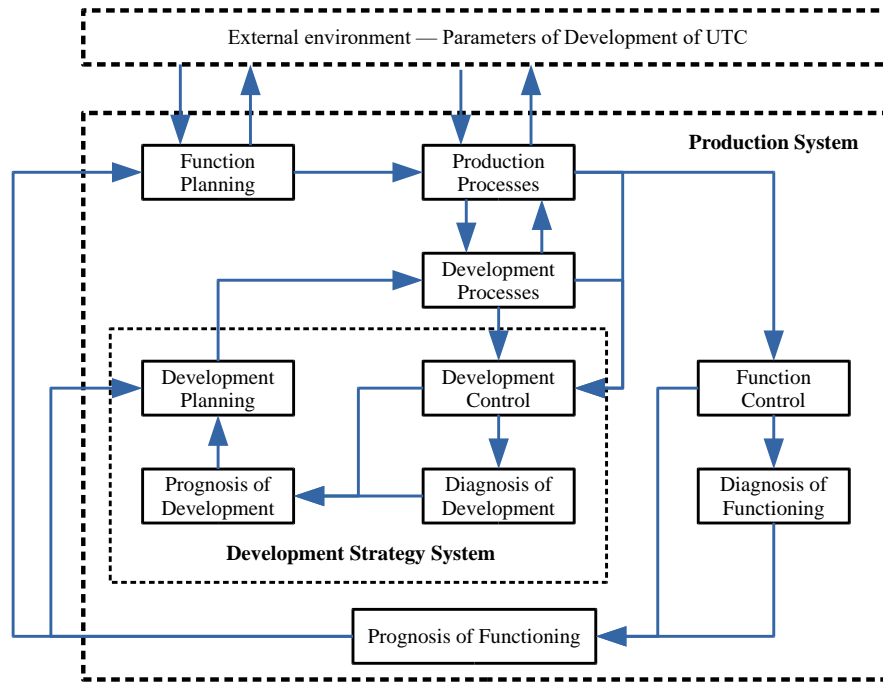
External environment — Parameters of Development of UTC

Production System

Function Planning

Production Processes

Development Processes

Development Planning

Development Control

Function Control

Prognosis of Development

Diagnosis of Development

Diagnosis of Functioning

Development Strategy System

Prognosis of Functioning